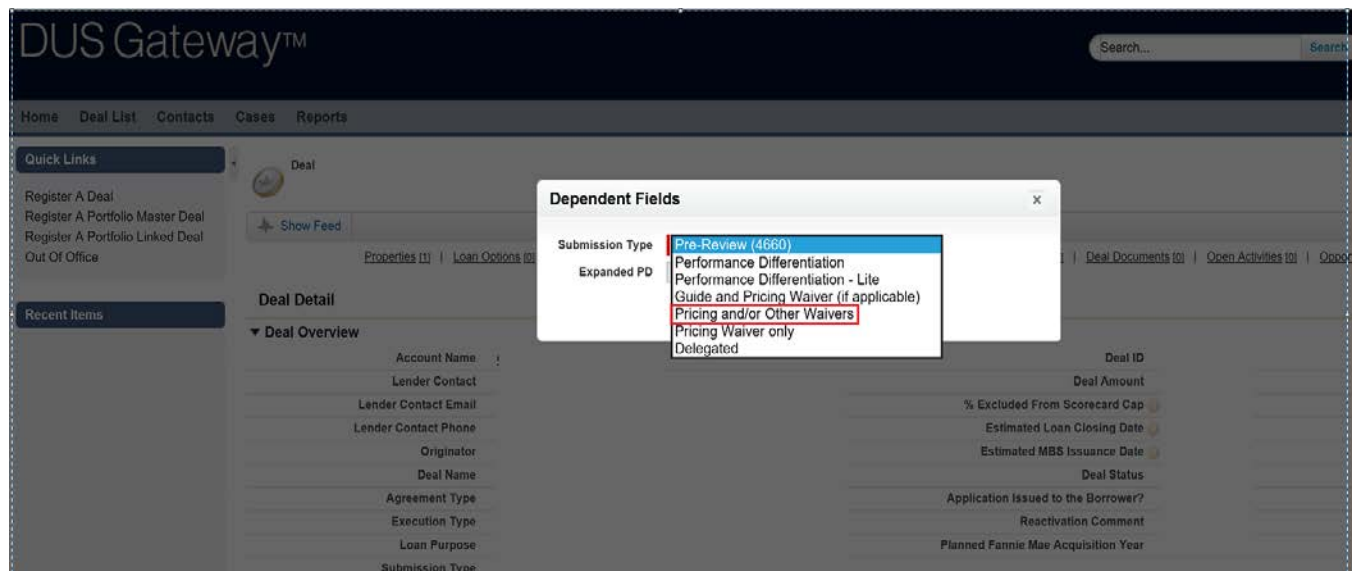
DUS Gateway™

Search...

Search

Home Deal List Contacts Cases Reports

Quick Links

Register A Deal
Register A Portfolio Master Deal
Register A Portfolio Linked Deal
Out Of Office

Recent Items

Deal

Show Feed

Properties [1] | Loan Options [0] | Deal Documents [0] | Open Activities [0] | Oppo

Deal Detail

▼ Deal Overview

Dependent Fields

×

Submission Type

Expanded PD

Pre-Review (4660)
Performance Differentiation
Performance Differentiation - Lite
Guide and Pricing Waiver (if applicable)
Pricing and/or Other Waivers
Pricing Waiver only
Delegated

| Account Name | Deal ID |
|---|---|
| Lender Contact | Deal Amount |
| Lender Contact Email | % Excluded From Scorecard Cap |
| Lender Contact Phone | Estimated Loan Closing Date |
| Originator | Estimated MBS Issuance Date |
| Deal Name | Deal Status |
| Agreement Type | Application Issued to the Borrower? |
| Execution Type | Reactivation Comment |
| Loan Purpose | Planned Fannie Mae Acquisition Year |
| Submission Type | |